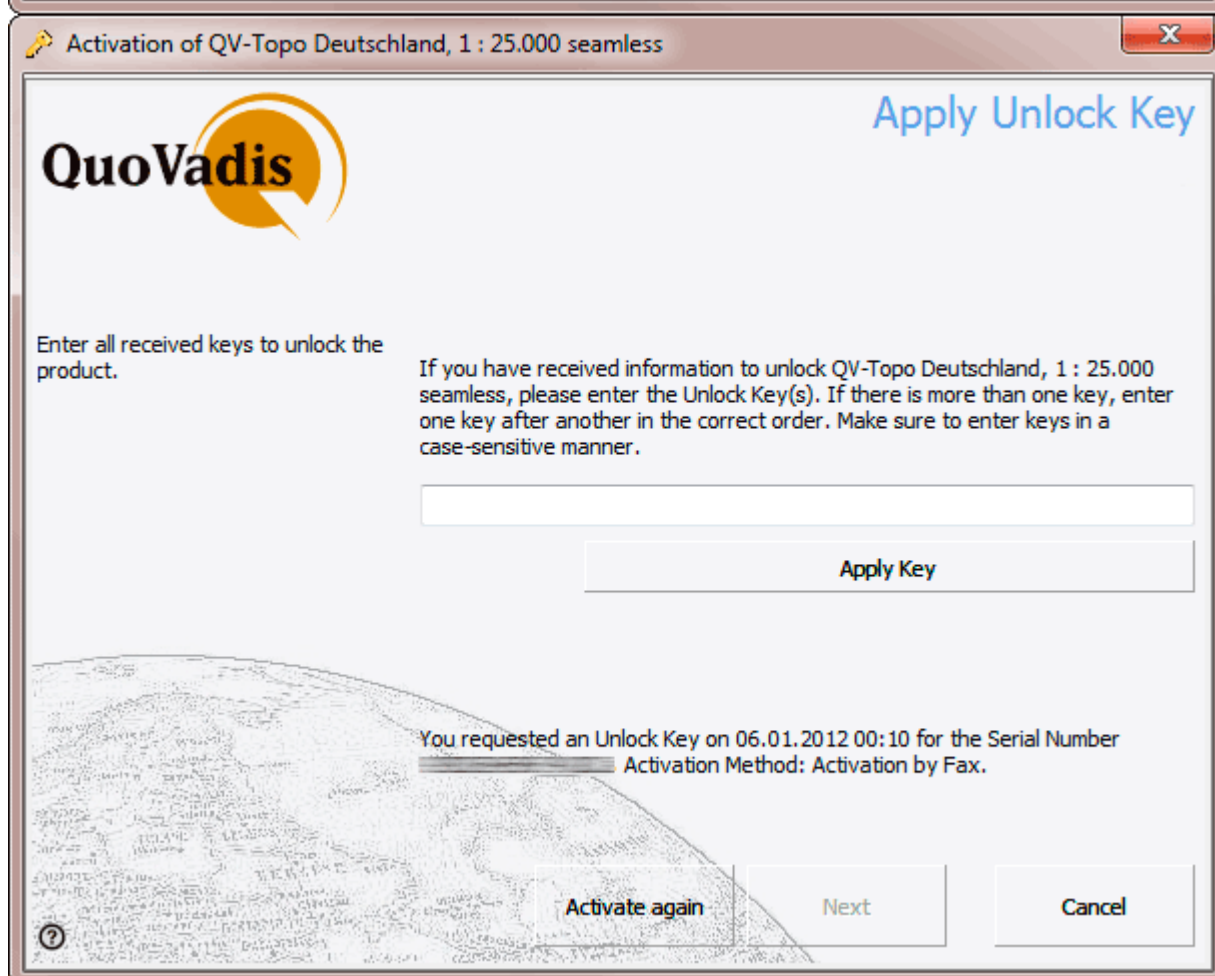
Activation of QV-Topo Deutschland, 1 : 25.000 seamless

X

QuoVadis

Apply Unlock Key

Enter all received keys to unlock the product.

If you have received information to unlock QV-Topo Deutschland, 1 : 25.000 seamless, please enter the Unlock Key(s). If there is more than one key, enter one key after another in the correct order. Make sure to enter keys in a case-sensitive manner.

Apply Key

You requested an Unlock Key on 06.01.2012 00:10 for the Serial Number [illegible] Activation Method: Activation by Fax.

Activate again

Next

Cancel

?